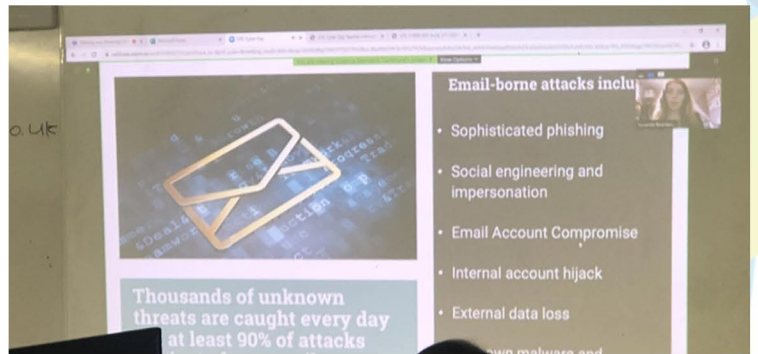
o.uk

View Options

Email-borne attacks inclu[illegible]

Sophisticated phishing

Social engineering and impersonation

Email Account Compromise

Internal account hijack

External data loss

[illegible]own malware and

Thousands of unknown threats are caught every day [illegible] at least 90% of attacks